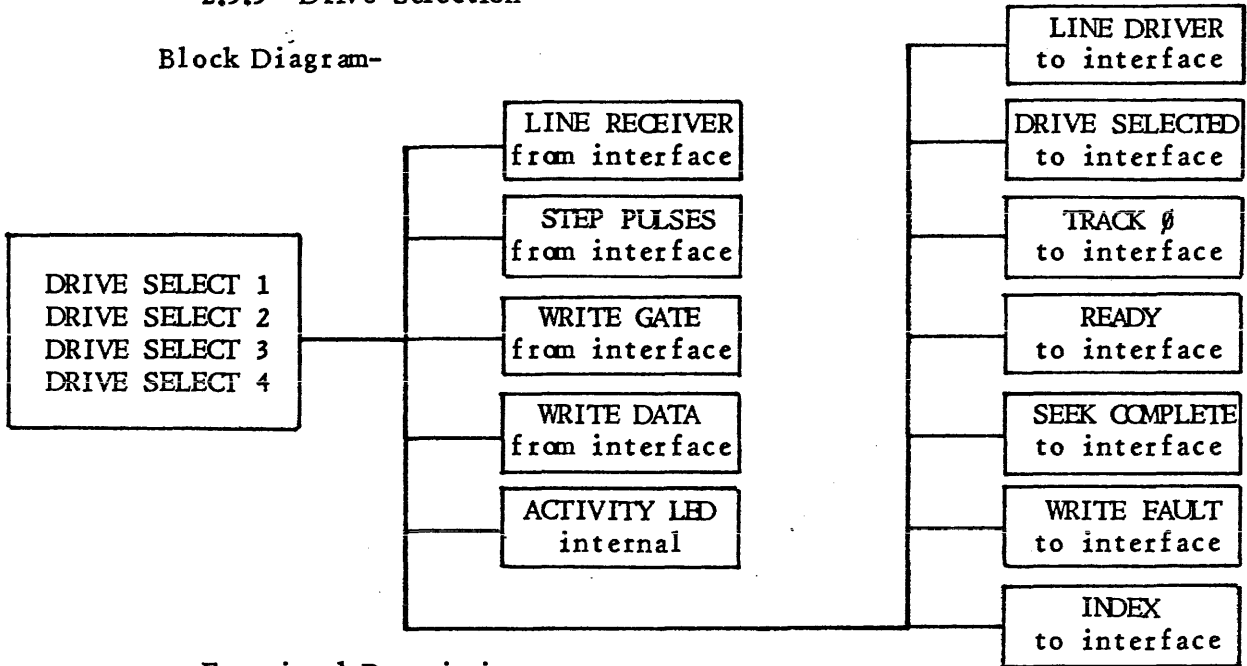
2.5.5 Drive Selection

Block Diagram-

DRIVE SELECT 1
DRIVE SELECT 2
DRIVE SELECT 3
DRIVE SELECT 4

LINE RECEIVER from interface

STEP PULSES from interface

WRITE GATE from interface

WRITE DATA from interface

ACTIVITY LED internal

LINE DRIVER to interface

DRIVE SELECTED to interface

TRACK Ø to interface

READY to interface

SEEK COMPLETE to interface

WRITE FAULT to interface

INDEX to interface

Functional Description